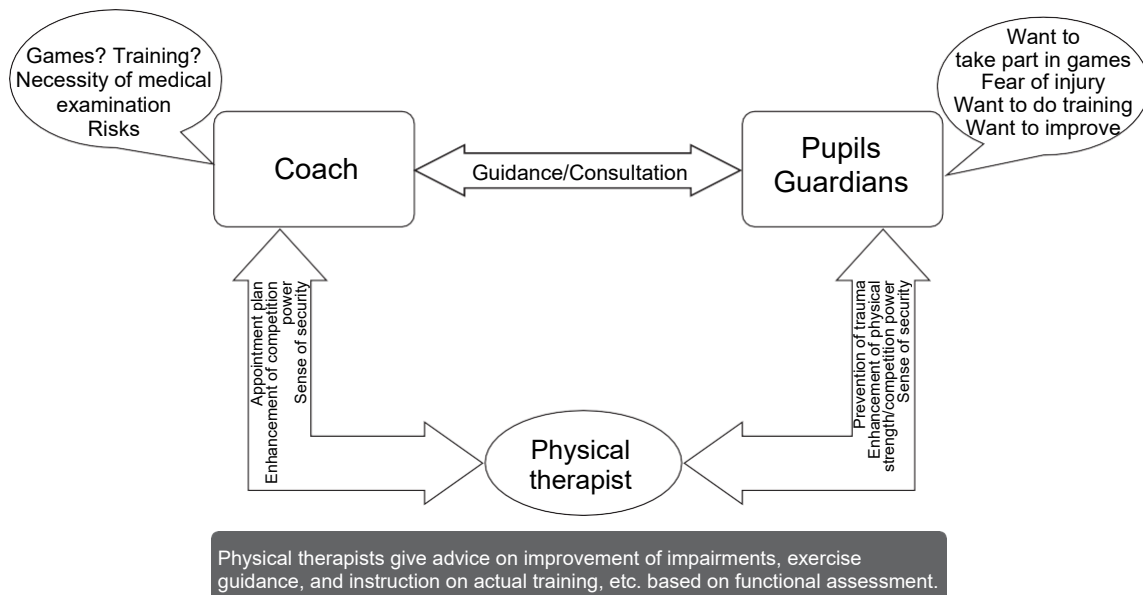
Games? Training?
Necessity of medical examination
Risks

Coach

Guidance/Consultation

Pupils
Guardians

Want to take part in games
Fear of injury
Want to do training
Want to improve

Appointment plan
Enhancement of competition power
Sense of security

Prevention of trauma
Enhancement of physical strength/competition power
Sense of security

Physical therapist

Physical therapists give advice on improvement of impairments, exercise guidance, and instruction on actual training, etc. based on functional assessment.